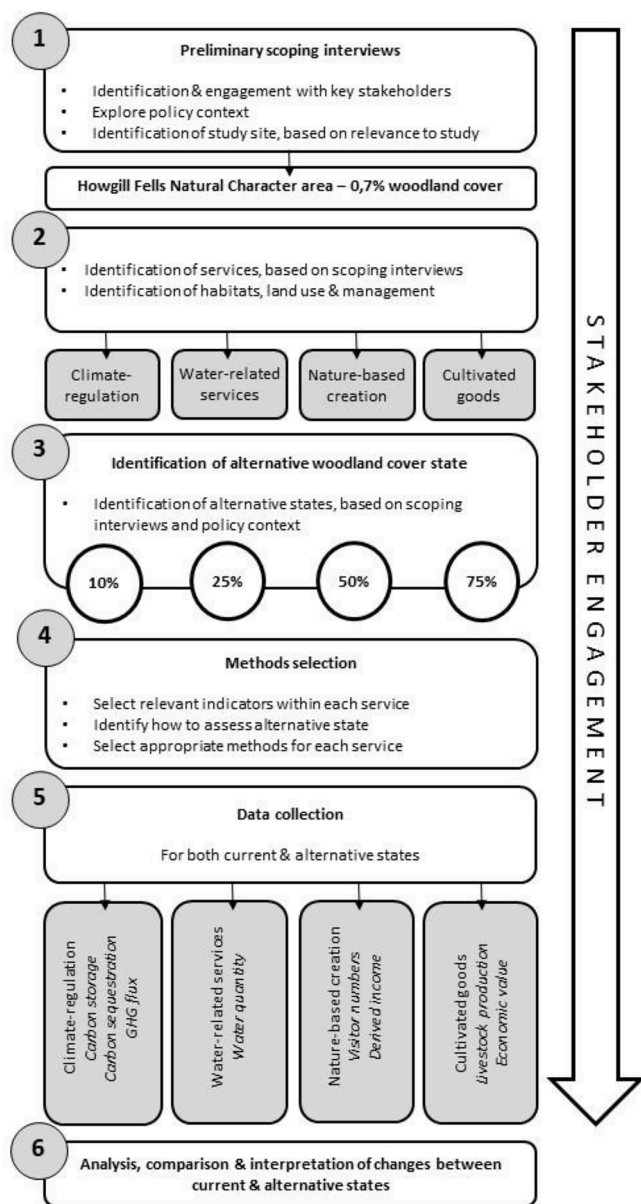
1

Preliminary scoping interviews

- Identification & engagement with key stakeholders
- Explore policy context
- Identification of study site, based on relevance to study

Howgill Fells Natural Character area – 0,7% woodland cover

2

- Identification of services, based on scoping interviews
- Identification of habitats, land use & management

Climate-regulation

Water-related services

Nature-based creation

Cultivated goods

3

Identification of alternative woodland cover state

- Identification of alternative states, based on scoping interviews and policy context

10%

25%

50%

75%

4

Methods selection

- Select relevant indicators within each service
- Identify how to assess alternative state
- Select appropriate methods for each service

5

Data collection

For both current & alternative states

Climate-regulation
*Carbon storage*
*Carbon sequestration*
*GHG flux*

Water-related services
*Water quantity*

Nature-based creation
*Visitor numbers*
*Derived income*

Cultivated goods
*Livestock production*
*Economic value*

6

Analysis, comparison & interpretation of changes between current & alternative states

STAKEHOLDER ENGAGEMENT